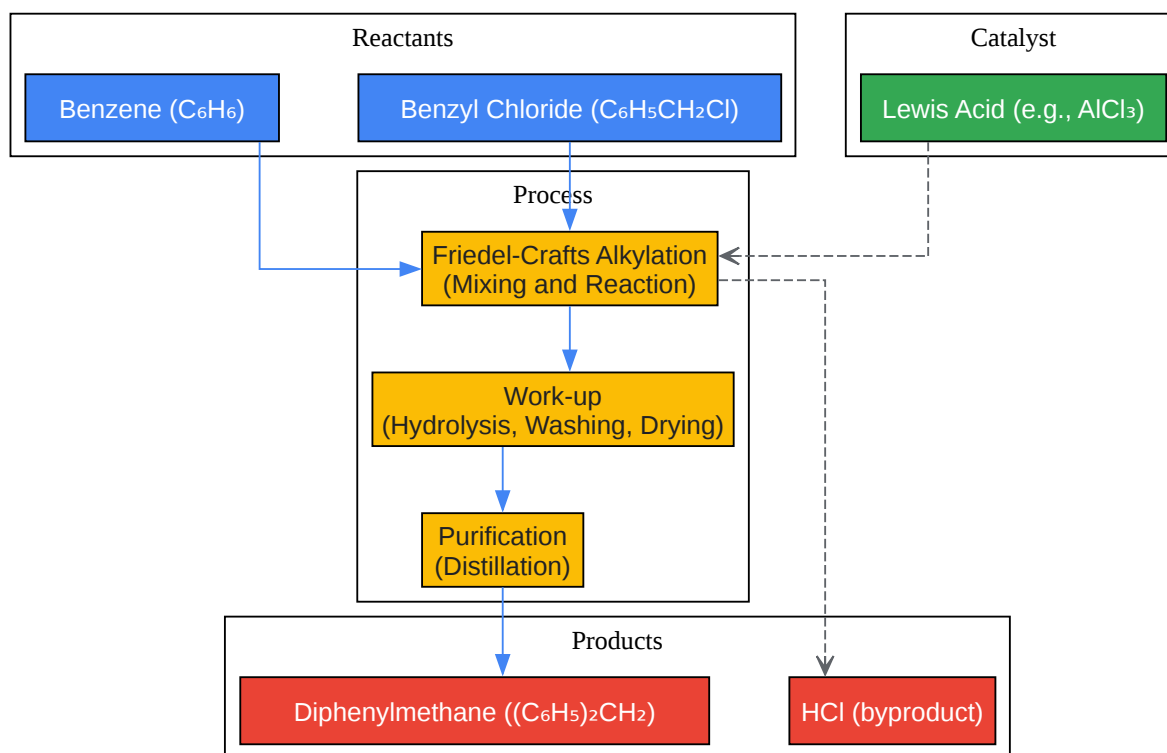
Reactants

Benzene ($C_6H_6$)

Benzyl Chloride ($C_6H_5CH_2Cl$)

Catalyst

Lewis Acid (e.g., $AlCl_3$)

Process

Friedel-Crafts Alkylation (Mixing and Reaction)

Work-up (Hydrolysis, Washing, Drying)

Purification (Distillation)

Products

Diphenylmethane ($(C_6H_5)_2CH_2$)

HCl (byproduct)